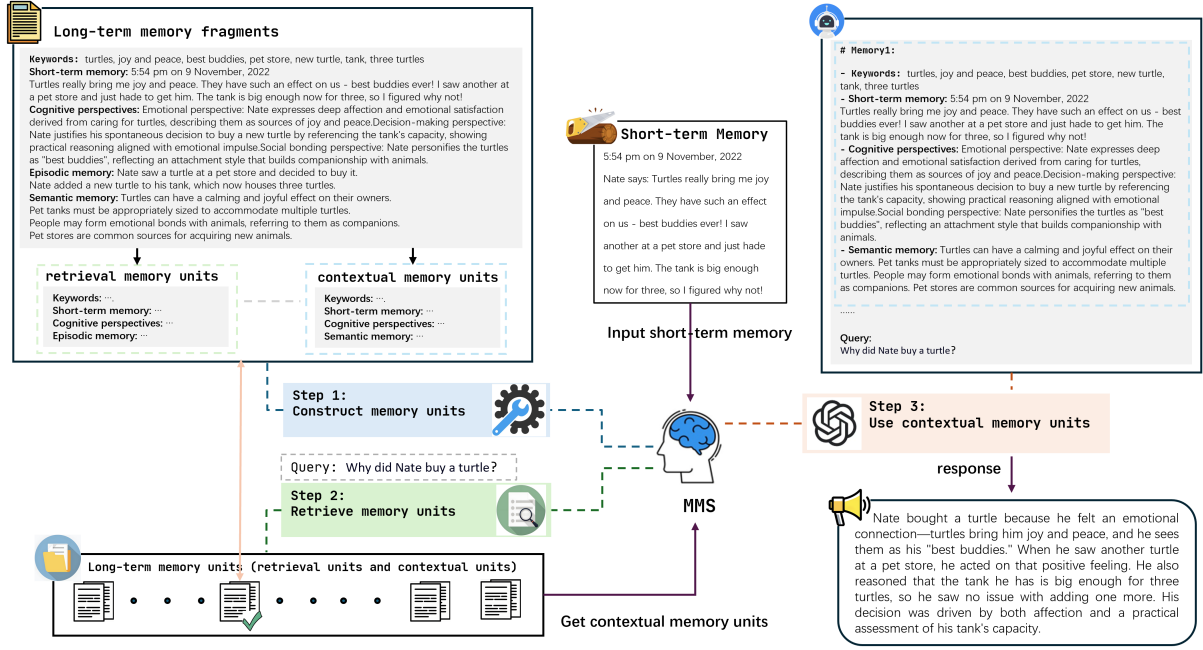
Long-term memory fragments

Keywords: turtles, joy and peace, best buddies, pet store, new turtle, tank, three turtles
Short-term memory: 5:54 pm on 9 November, 2022
Turtles really bring me joy and peace. They have such an effect on us - best buddies ever! I saw another at a pet store and just hade to get him. The tank is big enough now for three, so I figured why not!
Cognitive perspectives: Emotional perspective: Nate expresses deep affection and emotional satisfaction derived from caring for turtles, describing them as sources of joy and peace.Decision-making perspective: Nate justifies his spontaneous decision to buy a new turtle by referencing the tank's capacity, showing practical reasoning aligned with emotional impulse.Social bonding perspective: Nate personifies the turtles as "best buddies", reflecting an attachment style that builds companionship with animals.
Episodic memory: Nate saw a turtle at a pet store and decided to buy it.
Nate added a new turtle to his tank, which now houses three turtles.
Semantic memory: Turtles can have a calming and joyful effect on their owners.
Pet tanks must be appropriately sized to accommodate multiple turtles.
People may form emotional bonds with animals, referring to them as companions.
Pet stores are common sources for acquiring new animals.

retrieval memory units
Keywords: ···.
Short-term memory: ···
Cognitive perspectives: ···
Episodic memory: ···

contextual memory units
Keywords: ···.
Short-term memory: ···
Cognitive perspectives: ···
Semantic memory: ···

Short-term Memory
5:54 pm on 9 November, 2022
Nate says: Turtles really bring me joy and peace. They have such an effect on us - best buddies ever! I saw another at a pet store and just hade to get him. The tank is big enough now for three, so I figured why not!

Input short-term memory

# Memory1:
- Keywords: turtles, joy and peace, best buddies, pet store, new turtle, tank, three turtles
- Short-term memory: 5:54 pm on 9 November, 2022
Turtles really bring me joy and peace. They have such an effect on us - best buddies ever! I saw another at a pet store and just hade to get him. The tank is big enough now for three, so I figured why not!
- Cognitive perspectives: Emotional perspective: Nate expresses deep affection and emotional satisfaction derived from caring for turtles, describing them as sources of joy and peace.Decision-making perspective: Nate justifies his spontaneous decision to buy a new turtle by referencing the tank's capacity, showing practical reasoning aligned with emotional impulse.Social bonding perspective: Nate personifies the turtles as "best buddies", reflecting an attachment style that builds companionship with animals.
- Semantic memory: Turtles can have a calming and joyful effect on their owners. Pet tanks must be appropriately sized to accommodate multiple turtles. People may form emotional bonds with animals, referring to them as companions. Pet stores are common sources for acquiring new animals.
......
Query:
Why did Nate buy a turtle?

Step 1:
Construct memory units

Query: Why did Nate buy a turtle?

Step 2:
Retrieve memory units

MMS

Step 3:
Use contextual memory units

response

Nate bought a turtle because he felt an emotional connection—turtles bring him joy and peace, and he sees them as his "best buddies." When he saw another turtle at a pet store, he acted on that positive feeling. He also reasoned that the tank he has is big enough for three turtles, so he saw no issue with adding one more. His decision was driven by both affection and a practical assessment of his tank's capacity.

Long-term memory units (retrieval units and contextual units)

Get contextual memory units